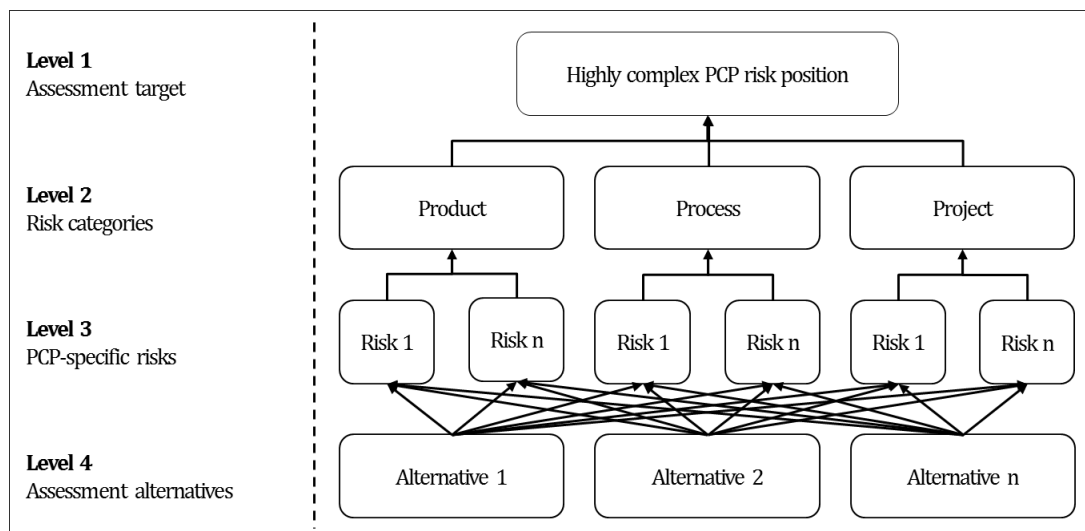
**Level 1**
Assessment target

**Level 2**
Risk categories

**Level 3**
PCP-specific risks

**Level 4**
Assessment alternatives

Highly complex PCP risk position

Product

Process

Project

Risk 1

Risk n

Risk 1

Risk n

Risk 1

Risk n

Alternative 1

Alternative 2

Alternative n